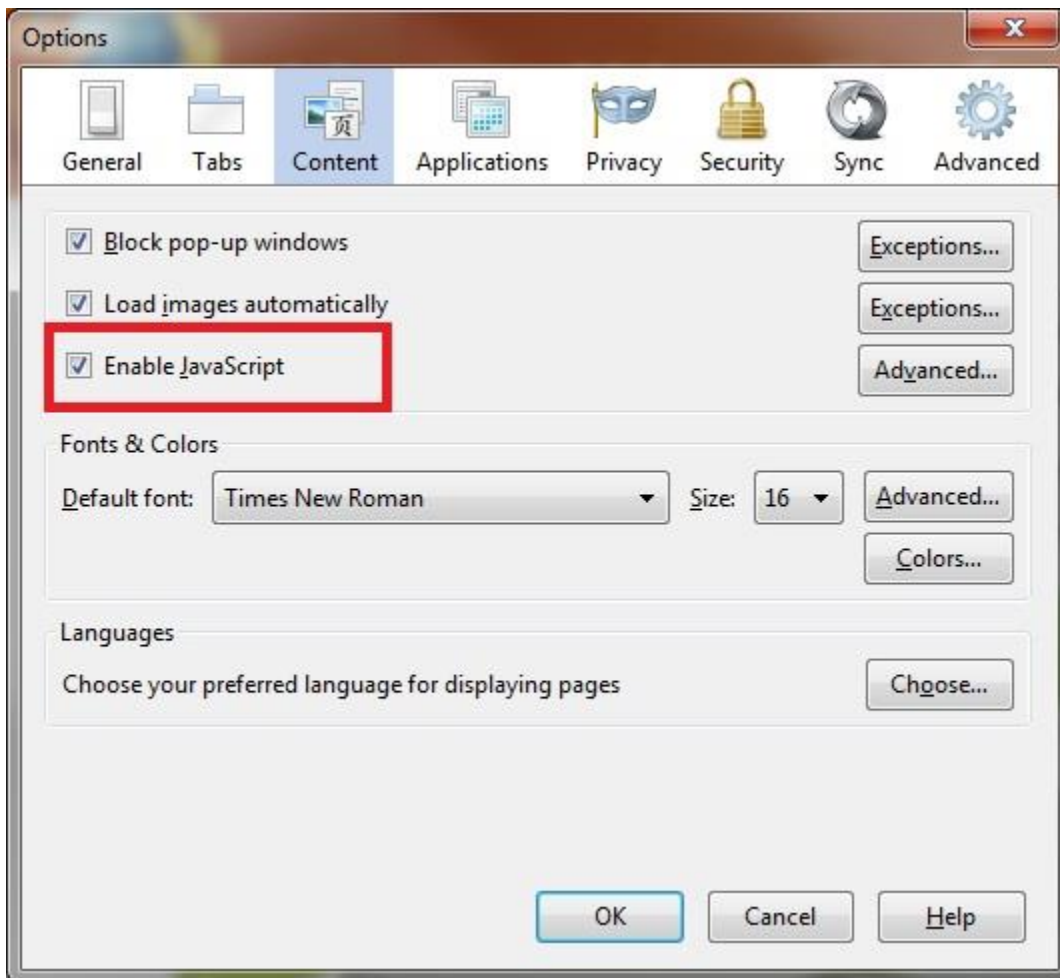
Options

General Tabs Content Applications Privacy Security Sync Advanced

Block pop-up windows
Exceptions...

Load images automatically
Exceptions...

Enable JavaScript
Advanced...

Fonts & Colors

Default font: Times New Roman Size: 16 Advanced...

Colors...

Languages

Choose your preferred language for displaying pages
Choose...

OK Cancel Help